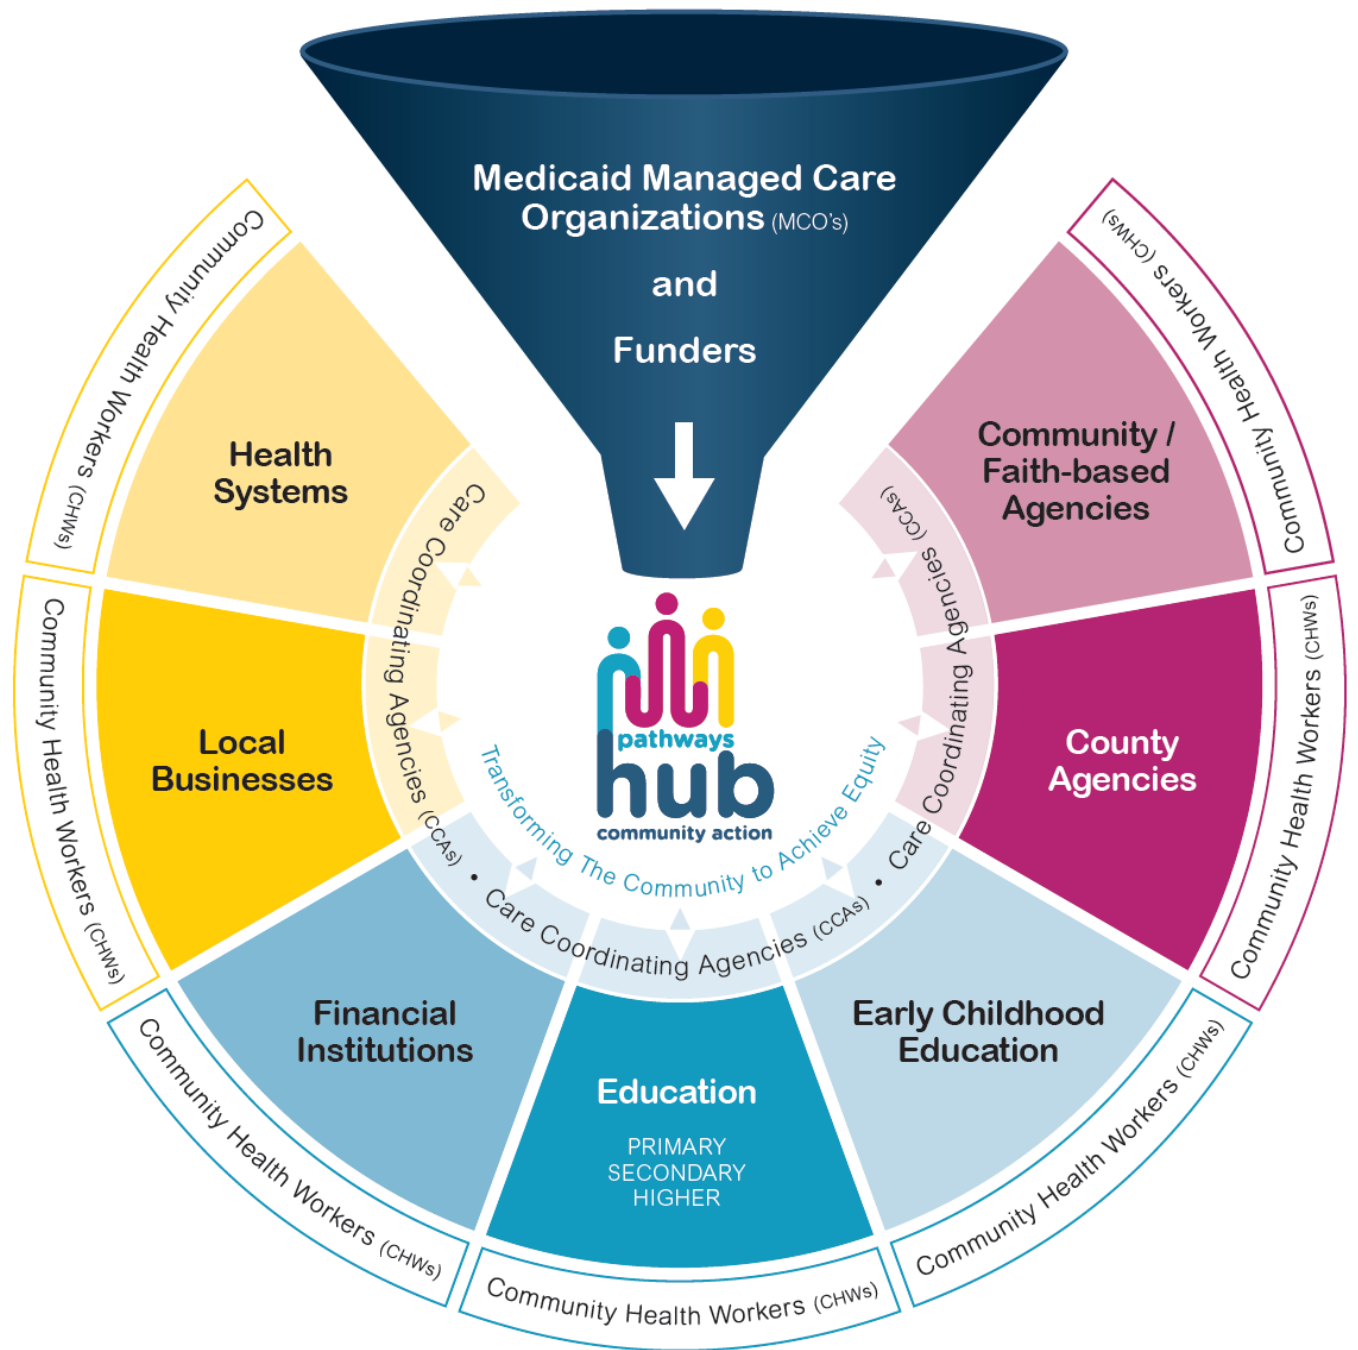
Medicaid Managed Care Organizations (MCO's)

and

Funders

pathways
hub
community action

Transforming The Community to Achieve Equity

Health Systems

Local Businesses

Financial Institutions

Education

PRIMARY
SECONDARY
HIGHER

Early Childhood Education

County Agencies

Community / Faith-based Agencies

Care Coordinating Agencies (CCAs) • Care Coordinating Agencies (CCAs) • Care Coordinating Agencies (CCAs)

Community Health Workers (CHWs)

Community Health Workers (CHWs)

Community Health Workers (CHWs)

Community Health Workers (CHWs)

Community Health Workers (CHWs)

Community Health Workers (CHWs)

Community Health Workers (CHWs)